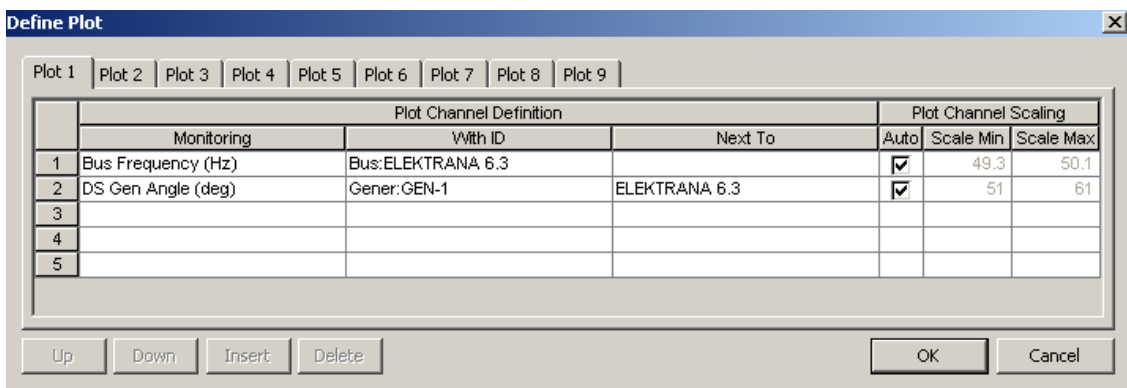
Define Plot

Plot 1 | Plot 2 | Plot 3 | Plot 4 | Plot 5 | Plot 6 | Plot 7 | Plot 8 | Plot 9

| | Plot Channel Definition | | | Plot Channel Scaling | | |
|---|---|---|---|---|---|---|
| | Monitoring | With ID | Next To | Auto | Scale Min | Scale Max |
| 1 | Bus Frequency (Hz) | Bus:ELEKTRANA 6.3 | | ☑ | 49.3 | 50.1 |
| 2 | DS Gen Angle (deg) | Gener:GEN-1 | ELEKTRANA 6.3 | ☑ | 51 | 61 |
| 3 | | | | | | |
| 4 | | | | | | |
| 5 | | | | | | |

Up  Down  Insert  Delete  OK  Cancel